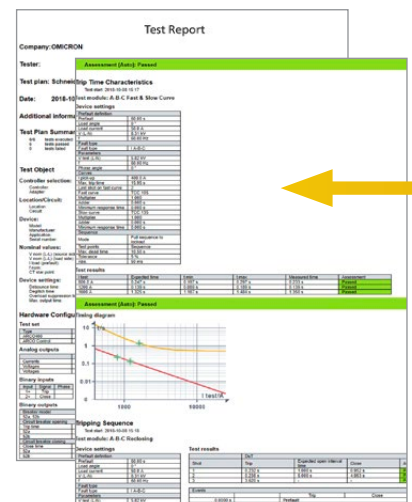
Test Report

Company: OMICRON

Tester:

Test plan: Schneid

Date: 2018-10

Additional inform

Test Plan Summar

Test Object

Controller selection:
Controller
Adapter

Location/Circuit:
Location
Circuit

Device:
Model
Manufacturer
Application
Serial number

Nominal values:

Device settings:

Hardware Configu

Test set

Analog outputs

Binary inputs

Binary outputs

Assessment (Auto): Passed

Trip Time Characteristics

Test module: A-B-C Fast & Slow Curve

Device settings

Test results

Assessment (Auto): Passed

Timing diagram

1000

100000

Tripping Sequence

Test module: A-B-C Reclosing

Device settings

Test results

Passed
Passed
Passed